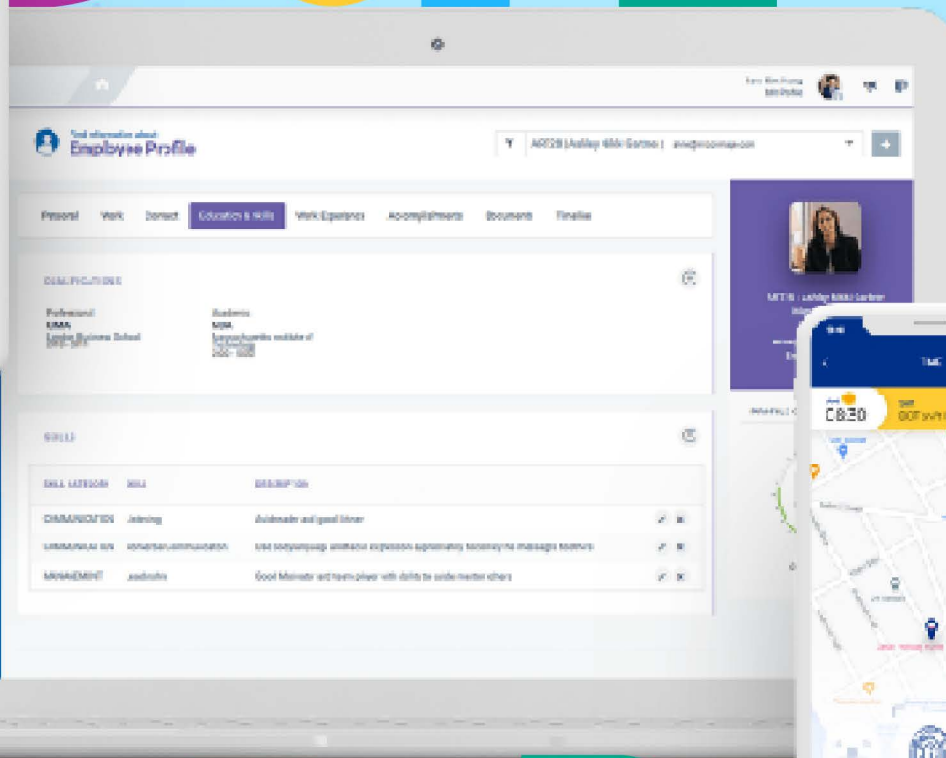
Employee Profile

Personal Work Contact Education & Skills Work Experience Accomplishments Documents Timeline

QUALIFICATIONS

Professional
CIMA
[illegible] Business School

Academic
MBA
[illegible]

SKILLS

| SKILL CATEGORY | SKILL | DESCRIPTION |
|---|---|---|
| COMMUNICATION | Listening | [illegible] |
| COMMUNICATION | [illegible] | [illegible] |
| MANAGEMENT | Leadership | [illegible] |

C830